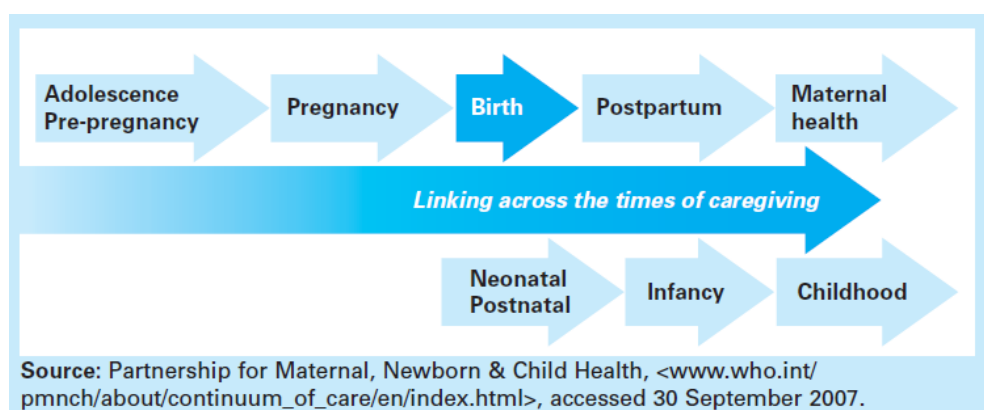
Adolescence Pre-pregnancy

Pregnancy

Birth

Postpartum

Maternal health

Linking across the times of caregiving

Neonatal Postnatal

Infancy

Childhood

Source: Partnership for Maternal, Newborn & Child Health, <www.who.int/pmnch/about/continuum_of_care/en/index.html>, accessed 30 September 2007.